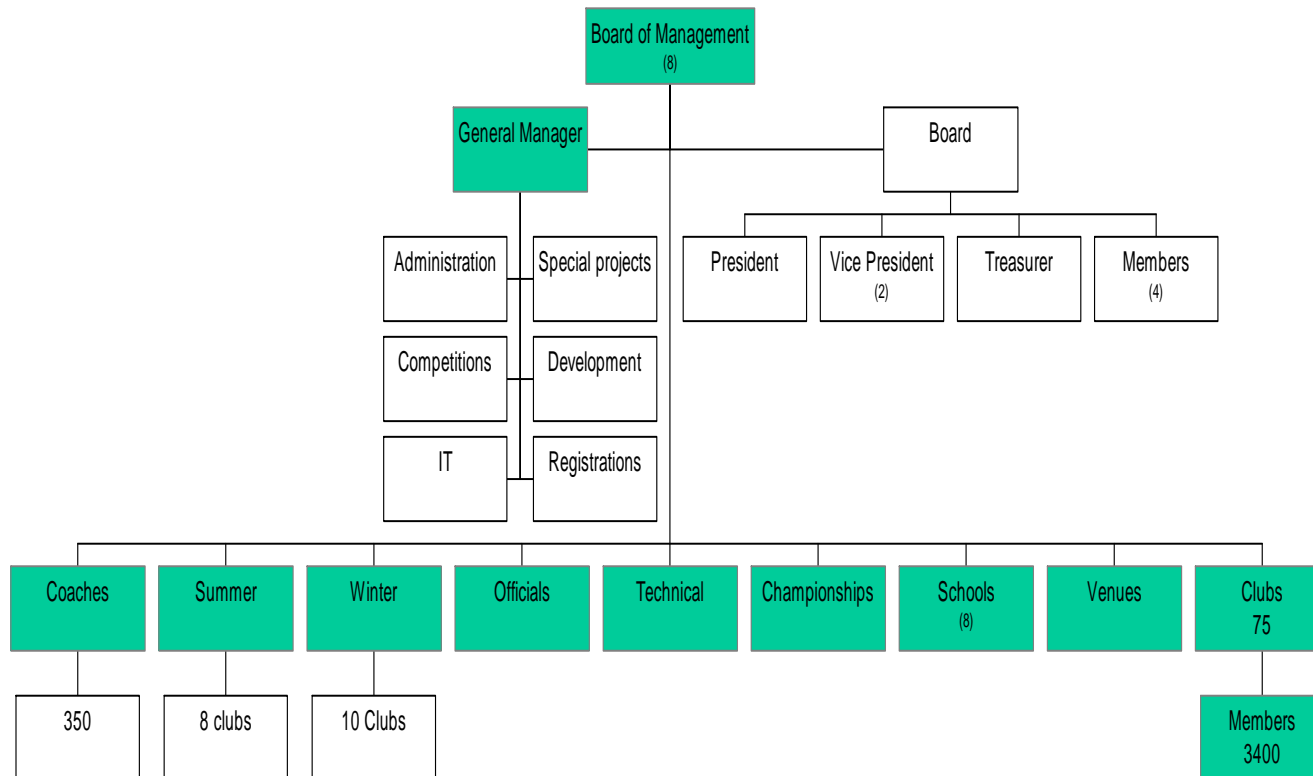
Board of Management
(8)

General Manager

Board

Administration

Special projects

Competitions

Development

IT

Registrations

President

Vice President
(2)

Treasurer

Members
(4)

Coaches

Summer

Winter

Officials

Technical

Championships

Schools
(8)

Venues

Clubs
75

350

8 clubs

10 Clubs

Members
3400